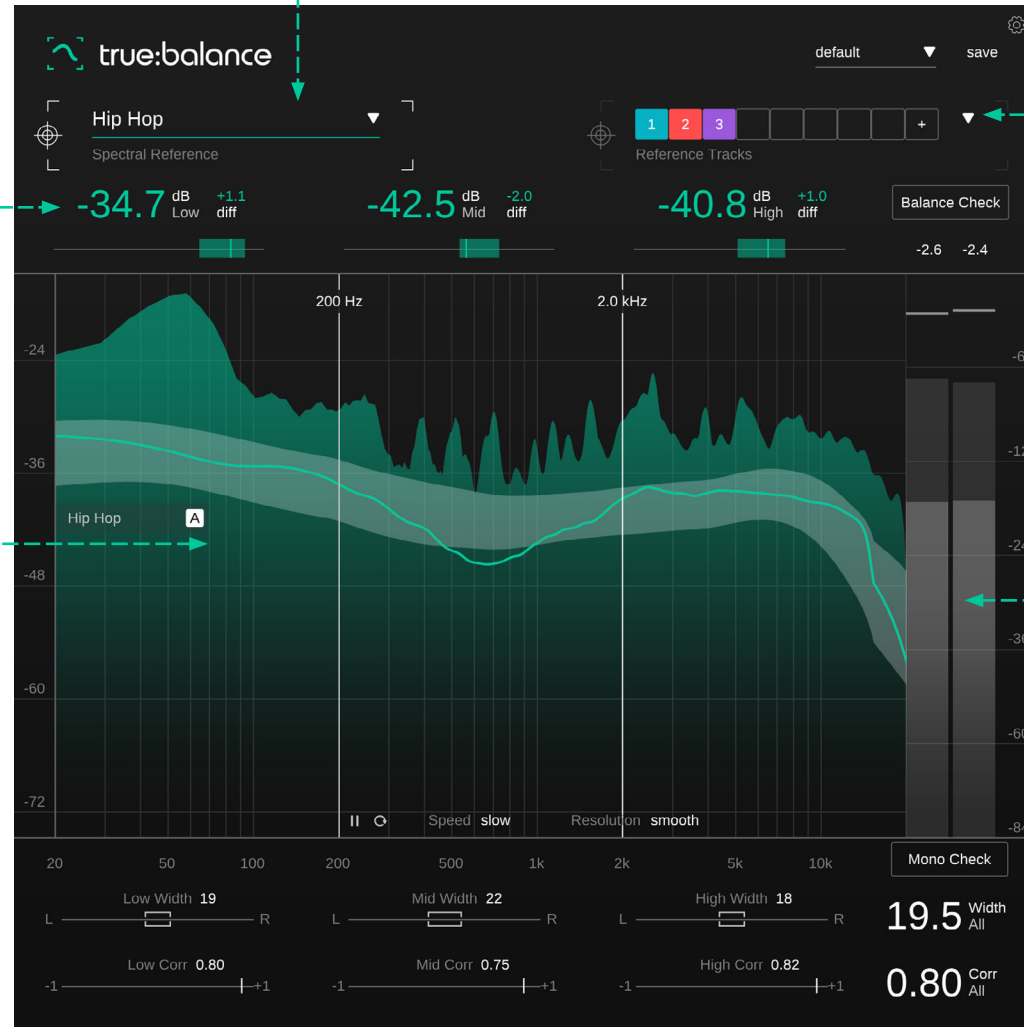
true:balance

default ▼ save

Hip Hop ▼
Spectral Reference

1 2 3 +
Reference Tracks

-34.7 dB Low +1.1 diff

-42.5 dB Mid -2.0 diff

-40.8 dB High +1.0 diff

Balance Check

-2.6 -2.4

200 Hz
2.0 kHz

-24
-36
-48
-60
-72

-6
-12
-24
-36
-60
-84

Hip Hop A

Speed slow
Resolution smooth

20 50 100 200 500 1k 2k 5k 10k

Mono Check

Low Width 19
L R

Mid Width 22
L R

High Width 18
L R

19.5 Width All

Low Corr 0.80
-1 +1

Mid Corr 0.75
-1 +1

High Corr 0.82
-1 +1

0.80 Corr All